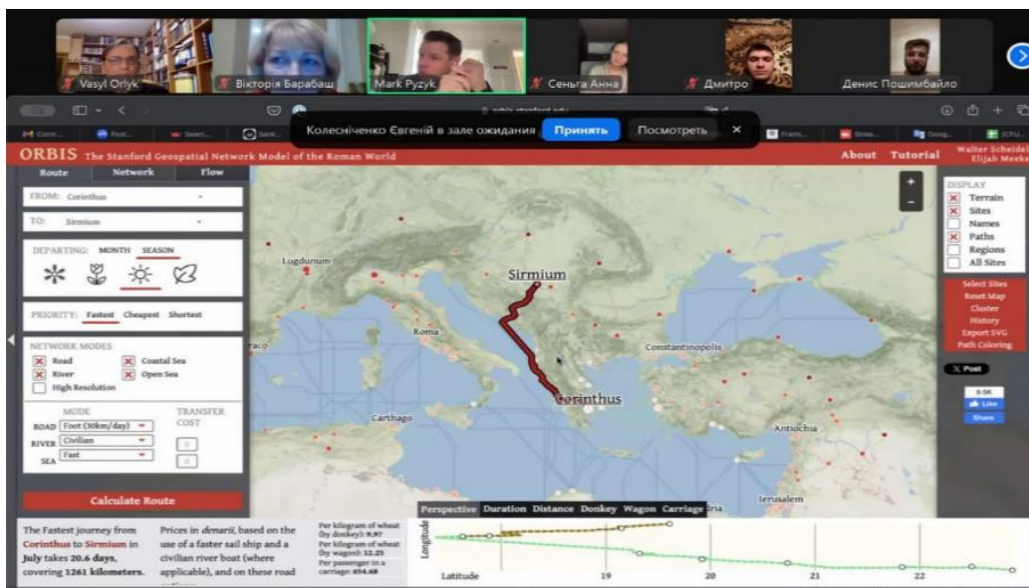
Vasyl Orlyk
Вікторія Барабаш
Mark Pyzyk
Сеньга Анна
Дмитро
Денис Пошимбайло

Колесніченко Евгеній в зале ожидания
Принять
Посмотреть

ORBIS The Stanford Geospatial Network Model of the Roman World
About Tutorial
Walter Scheidel
Elijah Meeks

Route
Network
Flow

FROM: Corinthus
TO: Sirmium

DEPARTING: MONTH SEASON

PRIORITY: Fastest Cheapest Shortest

NETWORK MODES
Road
Coastal Sea
River
Open Sea
High Resolution

MODE
TRANSFER COST
ROAD Foot (30km/day)
RIVER Civilian
SEA Fast

Calculate Route

DISPLAY
Terrain
Sites
Names
Paths
Regions
All Sites

Select Sites
Reset Map
Cluster
History
Export SVG
Path Coloring

X Post
Like
Share

Lugdunum
Sirmium
Roma
Constantinopolis
Corinthus
Carthago
Antiochia
Ierusalem

The Fastest journey from Corinthus to Sirmium in July takes 20.6 days, covering 1261 kilometers.

Prices in denarii, based on the use of a faster sail ship and a civilian river boat (where applicable), and on these road

Per kilogram of wheat (by donkey): 9.97
Per kilogram of wheat (by wagon): 12.25
Per passenger in a carriage: 654.68

Perspective Duration Distance Donkey Wagon Carriage

Longitude
Latitude
19
20
21
22